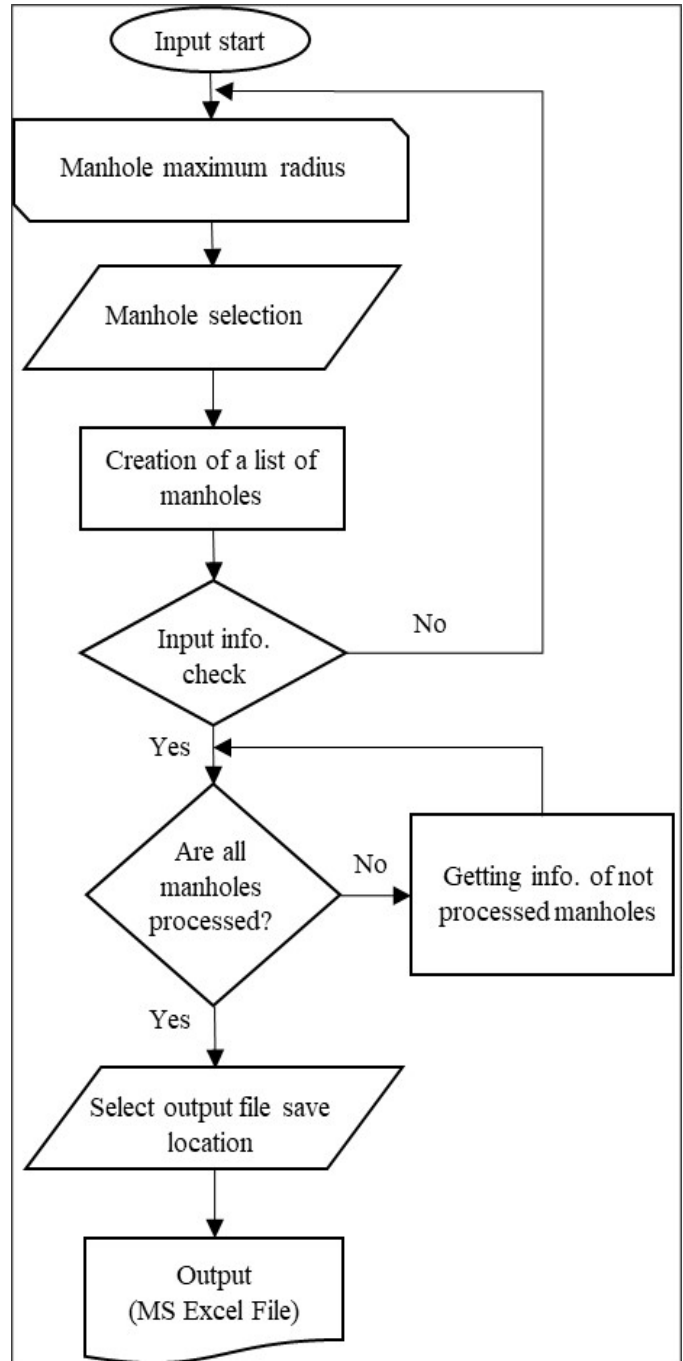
Input start

Manhole maximum radius

Manhole selection

Creation of a list of manholes

Input info. check

No

Yes

Are all manholes processed?

No

Getting info. of not processed manholes

Yes

Select output file save location

Output (MS Excel File)